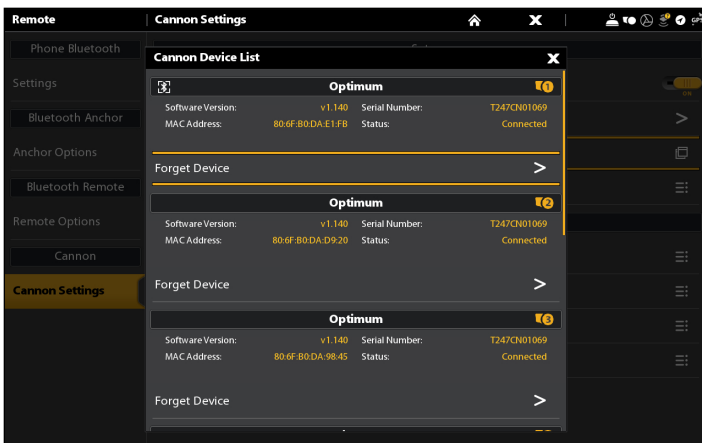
Remote
Cannon Settings

Phone Bluetooth
Settings
Bluetooth Anchor
Anchor Options
Bluetooth Remote
Remote Options
Cannon
Cannon Settings

Cannon Device List

Optimum 1
Software Version: v1.140 Serial Number: T247CN01069
MAC Address: 80:6F:B0:DA:E1:FB Status: Connected
Forget Device

Optimum 2
Software Version: v1.140 Serial Number: T247CN01069
MAC Address: 80:6F:B0:DA:D9:20 Status: Connected
Forget Device

Optimum 3
Software Version: v1.140 Serial Number: T247CN01069
MAC Address: 80:6F:B0:DA:98:45 Status: Connected
Forget Device

ON